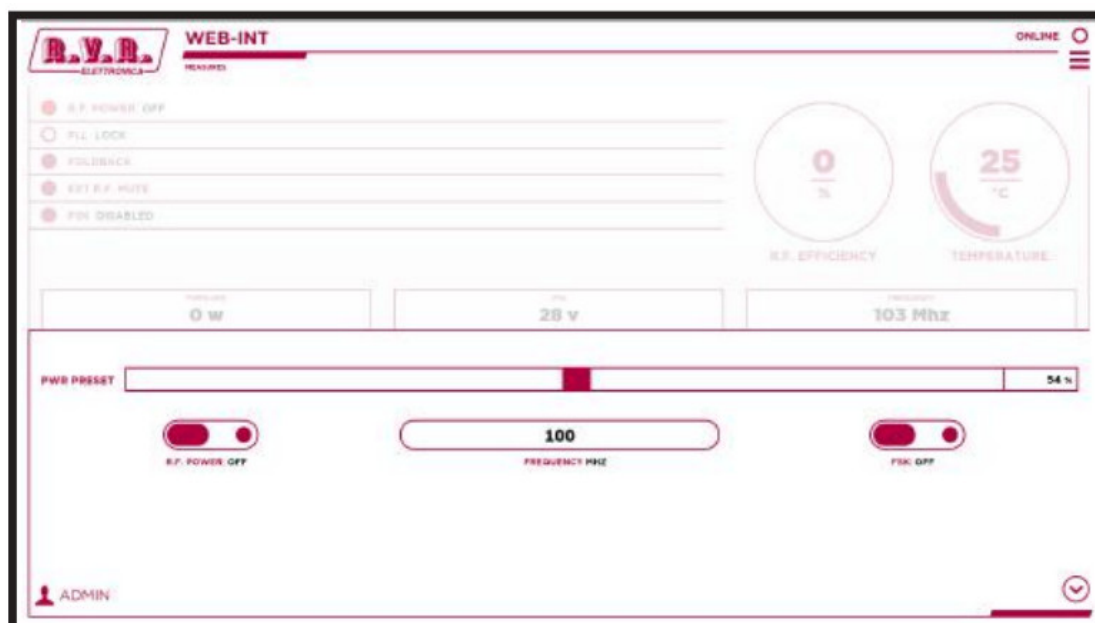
R.V.R. ELETTRONICA

WEB-INT

MEASURES

ONLINE

R.F. POWER: OFF

PLL LOCK

FOLDBACK

EXT R.F. MUTE

FSK DISABLED

0
%

R.F. EFFICIENCY

25
°C

TEMPERATURE

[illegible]
0 w

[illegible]
28 v

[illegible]
103 Mhz

PWR PRESET

54 %

R.F. POWER: OFF

100

FREQUENCY MHZ

FSK: OFF

ADMIN